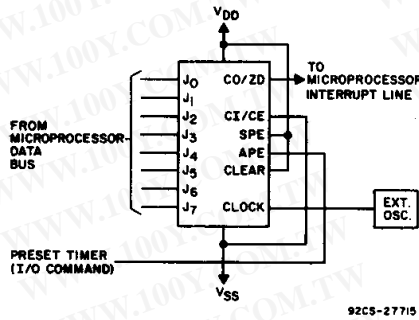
$V_{DD}$

$J_0$
$J_1$
$J_2$
$J_3$
$J_4$
$J_5$
$J_6$
$J_7$

CO/ZD
CI/CE
SPE
APE
CLEAR
CLOCK

TO MICROPROCESSOR INTERRUPT LINE

FROM MICROPROCESSOR DATA BUS

EXT. OSC.

PRESET TIMER (I/O COMMAND)

$V_{SS}$

92CS-27715

WWW.100Y.COM.TW